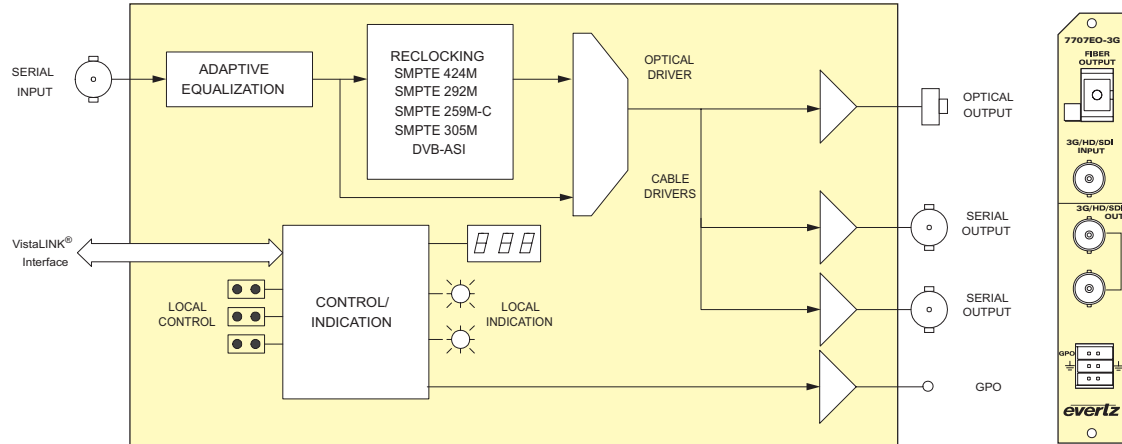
SERIAL INPUT

ADAPTIVE EQUALIZATION

RECLOCKING
SMPTE 424M
SMPTE 292M
SMPTE 259M-C
SMPTE 305M
DVB-ASI

OPTICAL DRIVER

OPTICAL OUTPUT

CABLE DRIVERS

SERIAL OUTPUT

SERIAL OUTPUT

VistaLINK® Interface

CONTROL/ INDICATION

LOCAL CONTROL

LOCAL INDICATION

GPO

7707EO-3G

FIBER OUTPUT

3G/HD/SDI INPUT

3G/HD/SDI OUT

GPO

evertz